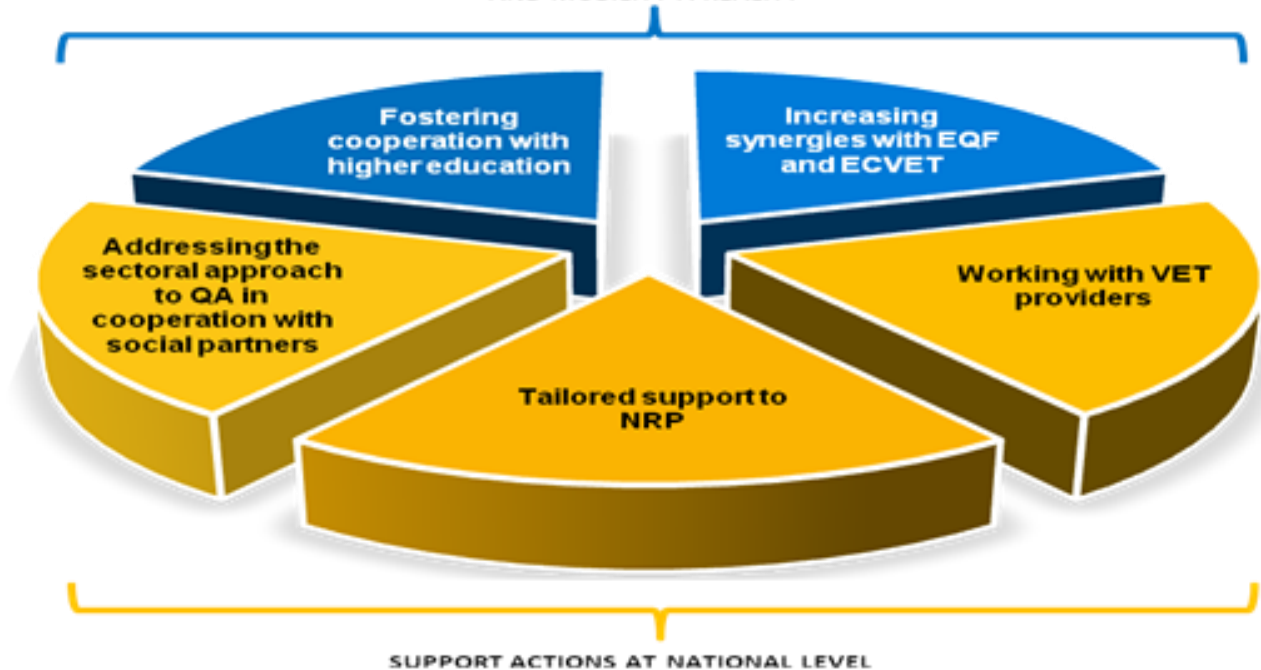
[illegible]

Fostering cooperation with higher education

Increasing synergies with EQF and ECVET

Addressing the sectoral approach to QA in cooperation with social partners

Working with VET providers

Tailored support to NRP

SUPPORT ACTIONS AT NATIONAL LEVEL